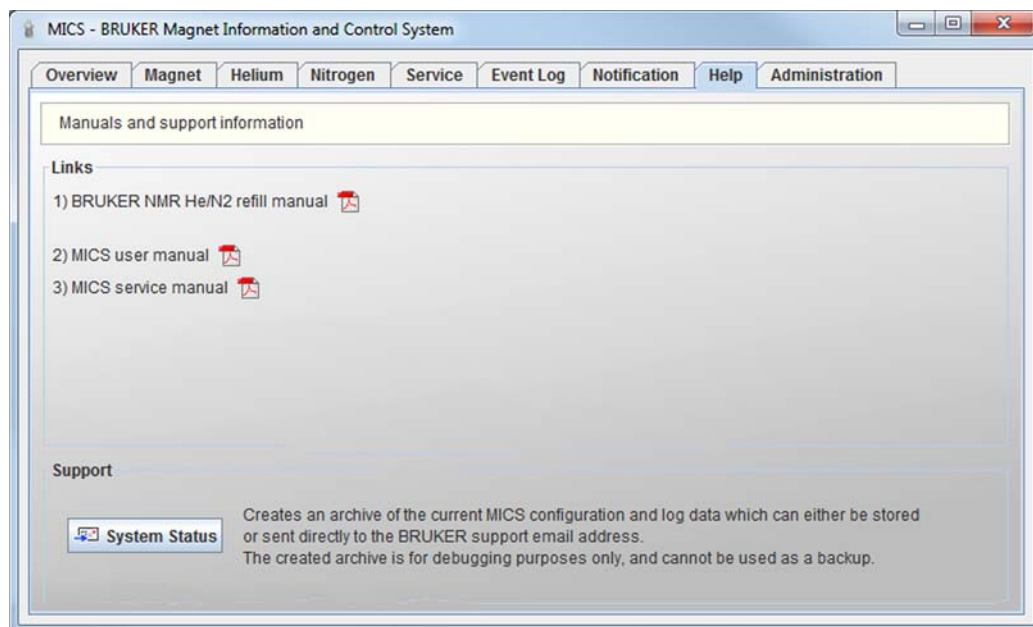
MICS - BRUKER Magnet Information and Control System

Overview | Magnet | Helium | Nitrogen | Service | Event Log | Notification | Help | Administration

Manuals and support information

Links

1) BRUKER NMR He/N2 refill manual

2) MICS user manual

3) MICS service manual

Support

System Status

Creates an archive of the current MICS configuration and log data which can either be stored or sent directly to the BRUKER support email address.
The created archive is for debugging purposes only, and cannot be used as a backup.